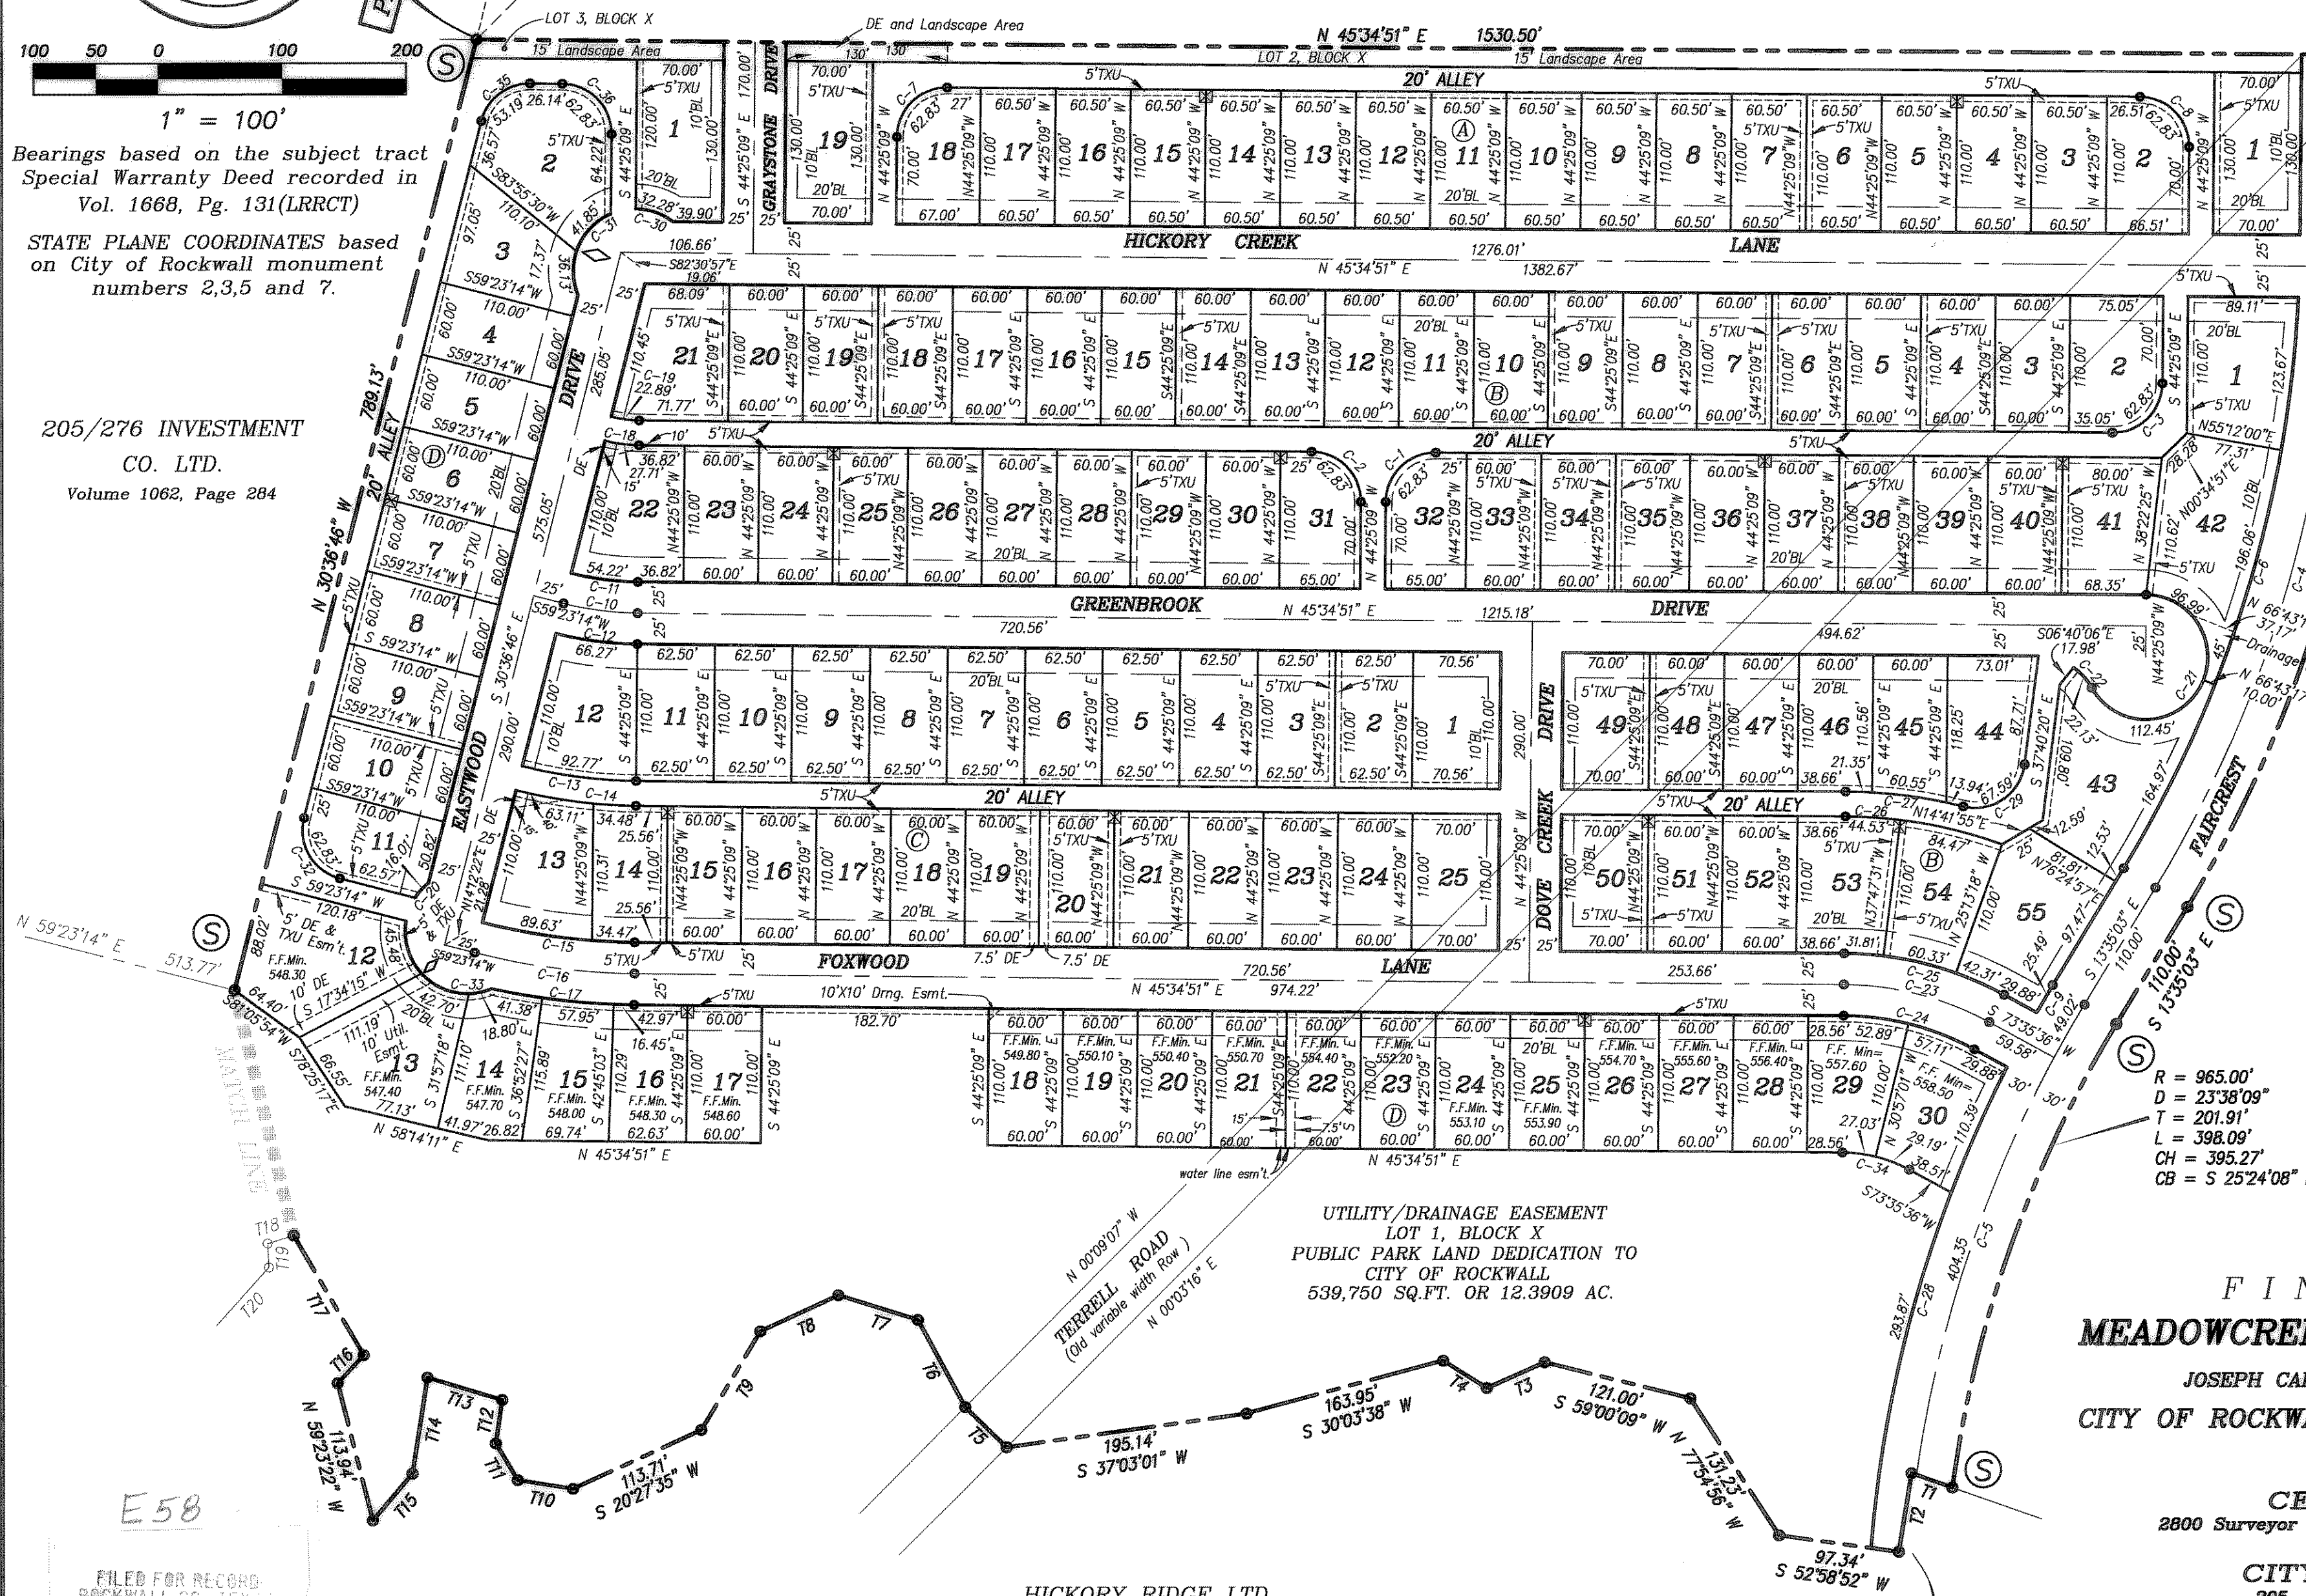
100 50 0 100 200

1" = 100'

Bearings based on the subject tract Special Warranty Deed recorded in Vol. 1668, Pg. 131(LRRCT)

STATE PLANE COORDINATES based on City of Rockwall monument numbers 2,3,5 and 7.

205/276 INVESTMENT CO. LTD.
Volume 1062, Page 284

LOT 3, BLOCK X
DE and Landscape Area
15' Landscape Area
N 45°34'51" E 1530.50'
LOT 2, BLOCK X
15' Landscape Area
20' ALLEY

GRAYSTONE DRIVE
HICKORY CREEK LANE
1276.01'
N 45°34'51" E 1382.67'

GREENBROOK DRIVE
N 45°34'51" E 1215.18'
720.56'
494.62'

20' ALLEY
EASTWOOD DRIVE
DOVE CREEK DRIVE
FAIRCREST
FOXWOOD LANE
720.56'
N 45°34'51" E 974.22'
253.66'
10'X10' Drng. Esmt.
182.70'

ALLEY
N 30°36'46" W 789.13'
N 59°23'14" E 513.77'

UTILITY/DRAINAGE EASEMENT
LOT 1, BLOCK X
PUBLIC PARK LAND DEDICATION TO
CITY OF ROCKWALL
539,750 SQ.FT. OR 12.3909 AC.

TERRELL ROAD
(Old variable width Row)
N 00°09'07" W
N 00°03'16" E

water line esm't.
N 45°34'51" E
N 58°14'11" E

MATCH LINE

T1 T2 T3 T4 T5 T6 T7 T8 T9 T10 T11 T12 T13 T14 T15 T16 T17 T18 T19 T20

113.71'
S 20°27'35" W
195.14'
S 37°03'01" W
163.95'
S 30°03'38" W
121.00'
S 59°00'09" W
131.23'
N 77°54'56" W
97.34'
S 52°58'52" W
113.94'
N 59°23'22" W

R = 965.00'
D = 23°38'09"
T = 201.91'
L = 398.09'
CH = 395.27'
CB = S 25°24'08"

F I
MEADOWCRE
JOSEPH CA
CITY OF ROCKW
CE
2800 Surveyor
CIT

E58

FILED FOR RECORD
ROCKWALL

HICKORY RIDGE LTD